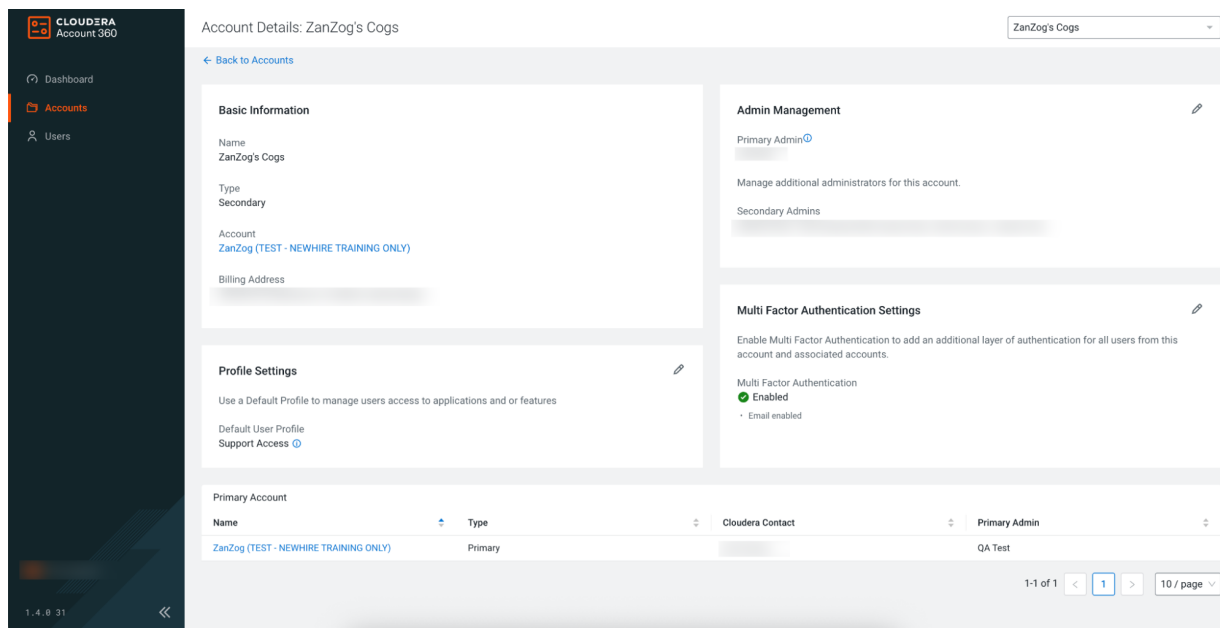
CLOUDERA
Account 360

Dashboard
Accounts
Users

1.4.0 31

Account Details: ZanZog's Cogs

ZanZog's Cogs

← Back to Accounts

Basic Information

Name
ZanZog's Cogs

Type
Secondary

Account
ZanZog (TEST - NEWHIRE TRAINING ONLY)

Billing Address
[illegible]

Admin Management

Primary Admin
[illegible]

Manage additional administrators for this account.

Secondary Admins
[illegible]

Profile Settings

Use a Default Profile to manage users access to applications and or features

Default User Profile
Support Access

Multi Factor Authentication Settings

Enable Multi Factor Authentication to add an additional layer of authentication for all users from this account and associated accounts.

Multi Factor Authentication
Enabled
• Email enabled

Primary Account

| Name | Type | Cloudera Contact | Primary Admin |
|---|---|---|---|
| ZanZog (TEST - NEWHIRE TRAINING ONLY) | Primary | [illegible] | QA Test |

1-1 of 1 < 1 > 10 / page